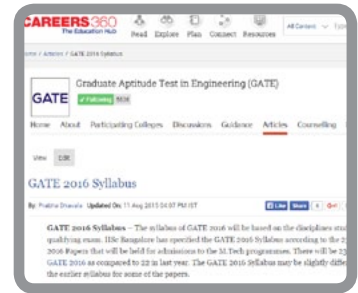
CAREERS360 The Education Hub
Read Explore Plan Connect Resources
All Content Type

Home / Articles / GATE 2016 Syllabus

GATE
Graduate Aptitude Test in Engineering (GATE)
✓ Following 5634

Home About Participating Colleges Discussions Guidance Articles Counselling

View Edit

GATE 2016 Syllabus

By: Prabha Dhavala Updated On: 11 Aug 2015 04:07 PM IST
Like Share 0 G+

GATE 2016 Syllabus – The syllabus of GATE 2016 will be based on the disciplines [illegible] qualifying exam. IISc Bangalore has specified the GATE 2016 Syllabus according to the 2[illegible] 2016 Papers that will be held for admissions to the M.Tech programmes. There will be 2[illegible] GATE 2016 as compared to 22 in last year. The GATE 2016 Syllabus may be slightly diffe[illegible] the earlier syllabus for some of the papers.